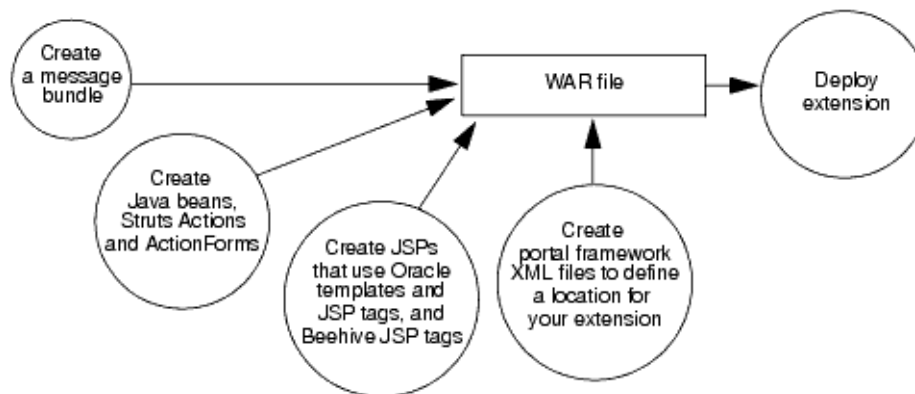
Create a message bundle

Create Java beans, Struts Actions and ActionForms

Create JSPs that use Oracle templates and JSP tags, and Beehive JSP tags

Create portal framework XML files to define a location for your extension

WAR file

Deploy extension